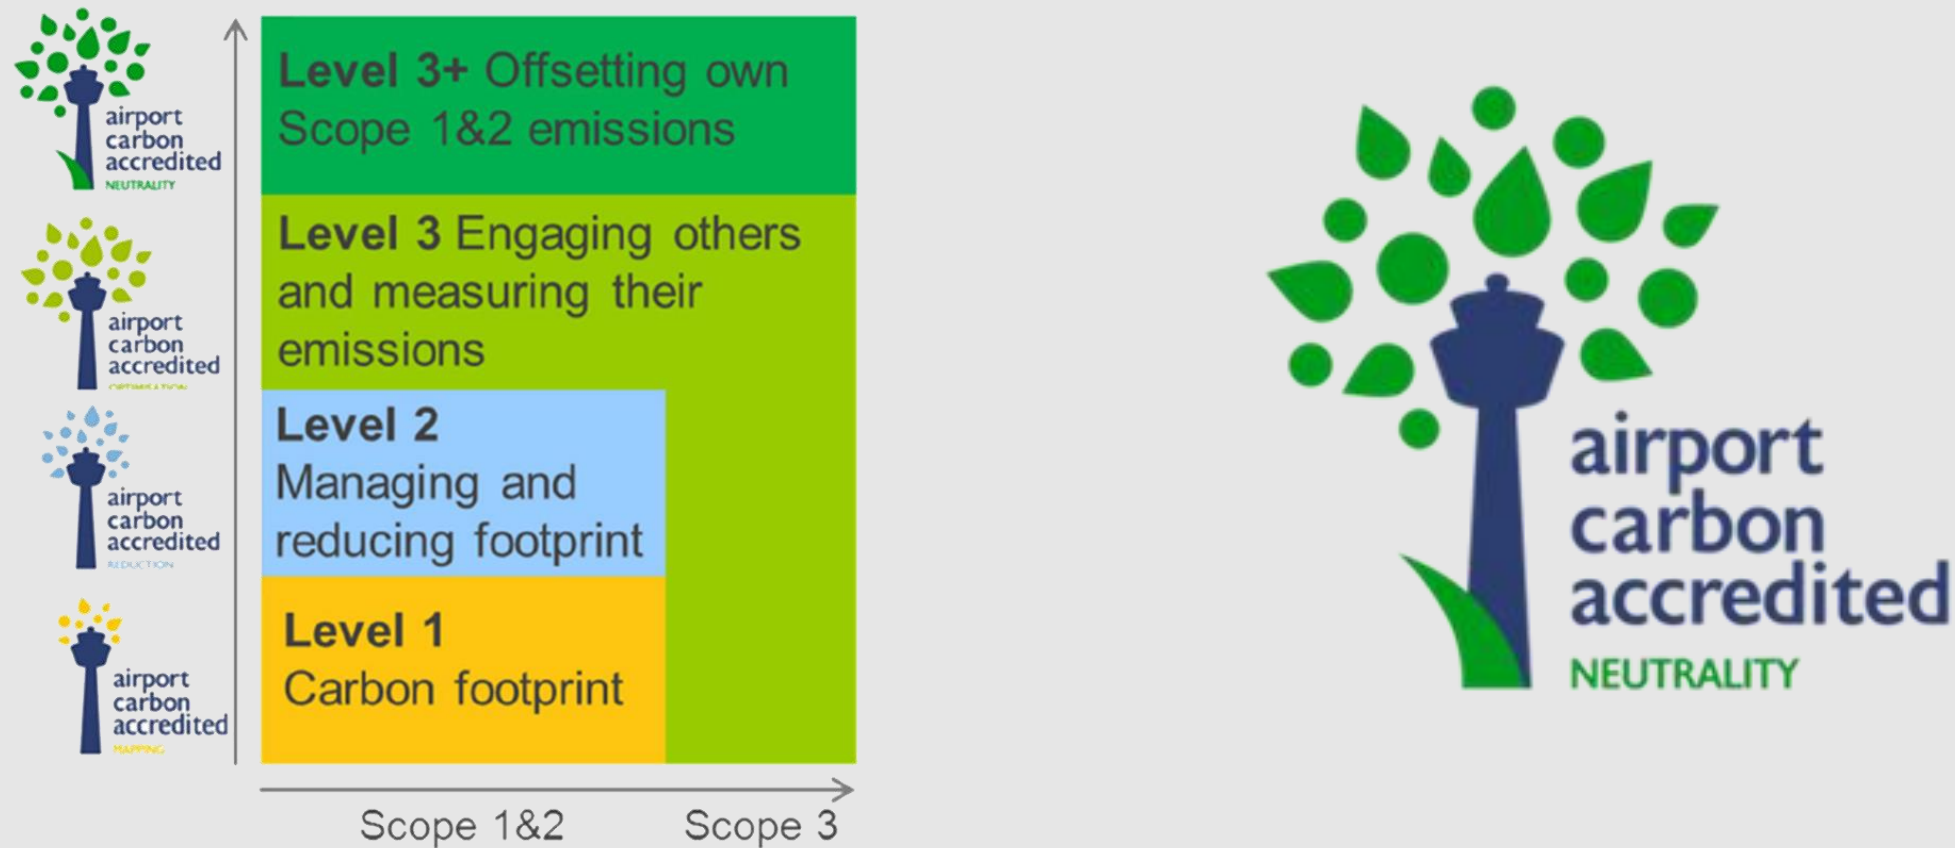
airport carbon accredited NEUTRALITY

airport carbon accredited OPTIMISATION

airport carbon accredited REDUCTION

airport carbon accredited MAPPING

**Level 3+** Offsetting own Scope 1&2 emissions

**Level 3** Engaging others and measuring their emissions

**Level 2** Managing and reducing footprint

**Level 1** Carbon footprint

Scope 1&2

Scope 3

airport carbon accredited NEUTRALITY